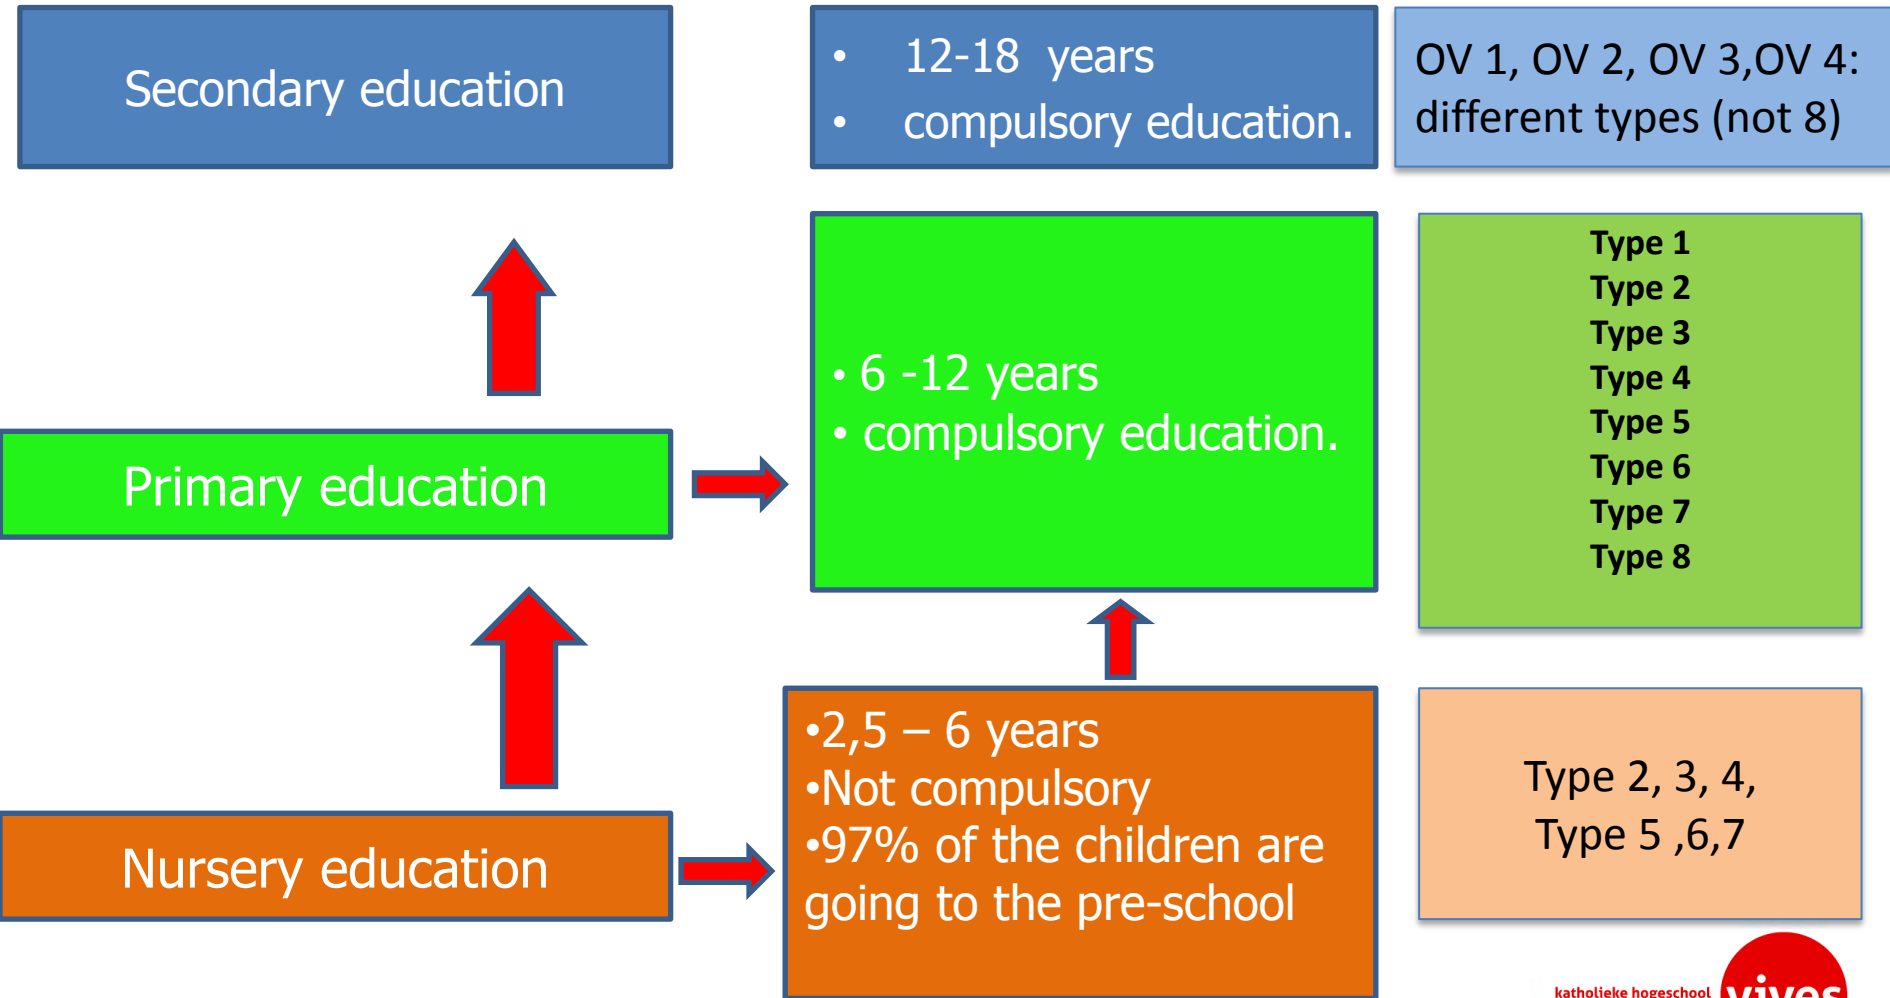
Secondary education

- 12-18 years
- compulsory education.

OV 1, OV 2, OV 3,OV 4: different types (not 8)

- 6 -12 years
- compulsory education.

Type 1
Type 2
Type 3
Type 4
Type 5
Type 6
Type 7
Type 8

Primary education

•2,5 – 6 years
•Not compulsory
•97% of the children are going to the pre-school

Type 2, 3, 4,
Type 5 ,6,7

Nursery education

katholieke hogeschool vives